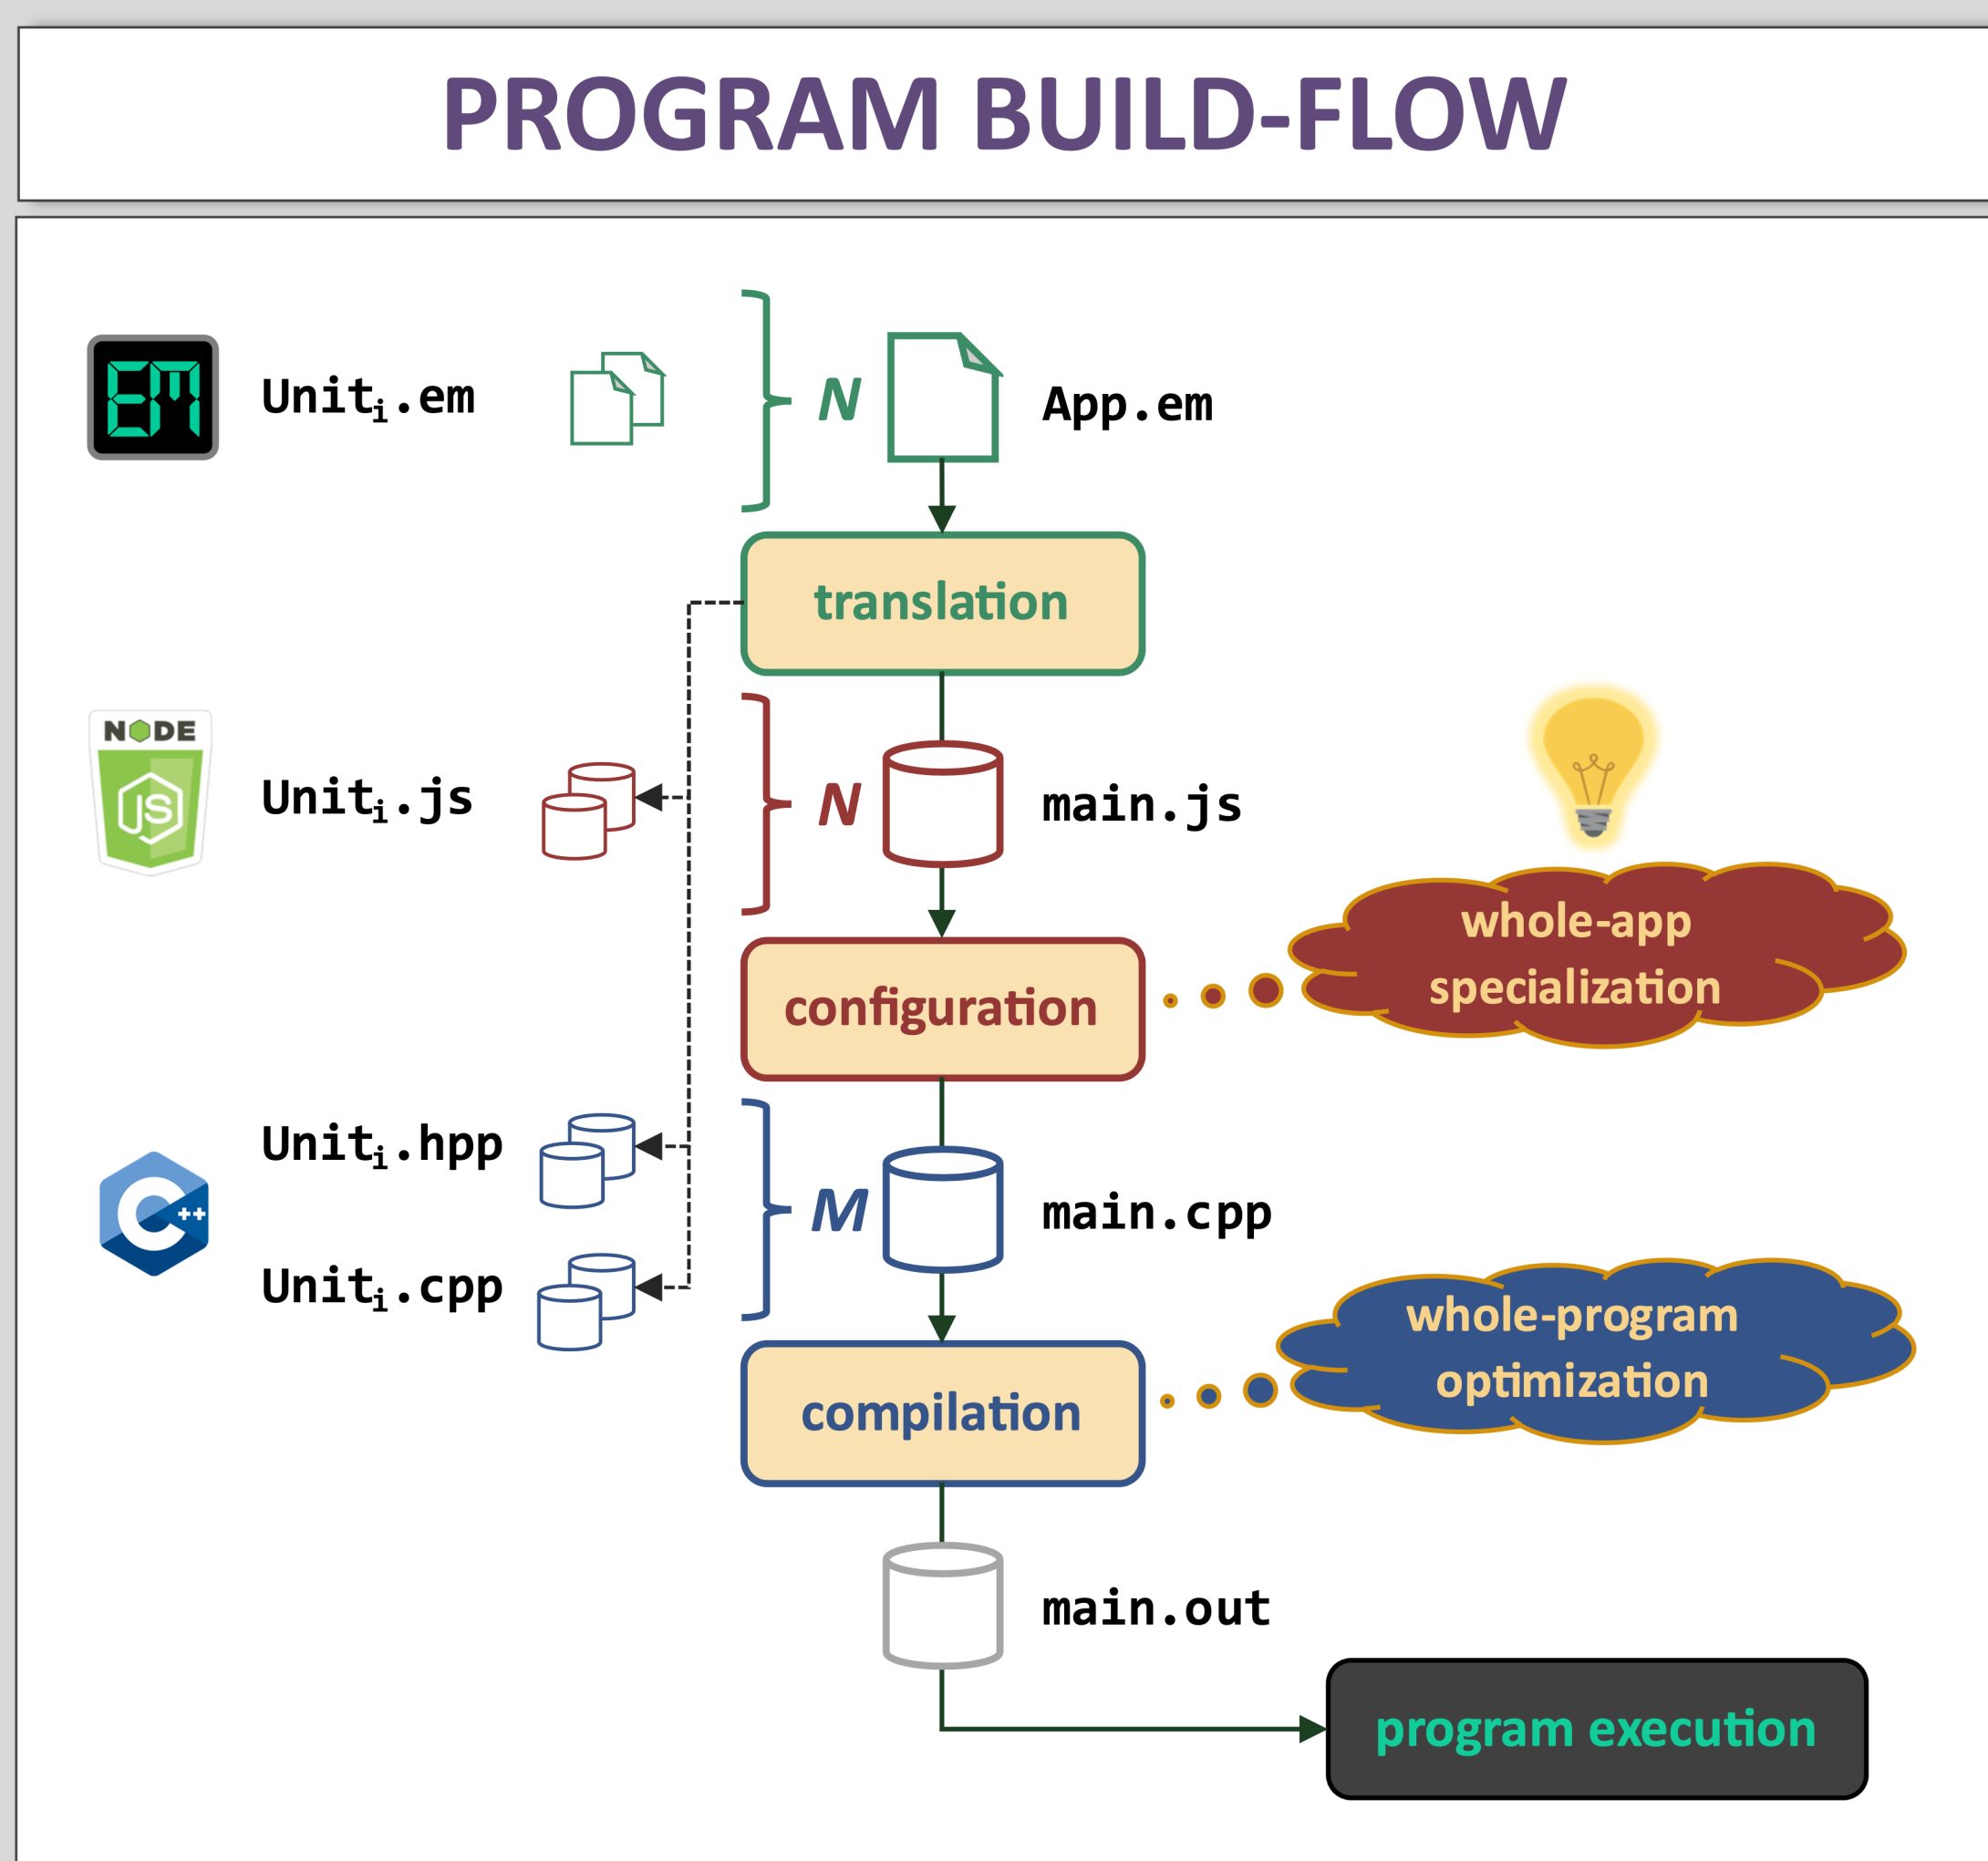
PROGRAM BUILD-FLOW

EM

Unit$_i$.em

N

App.em

translation

NODE JS

Unit$_i$.js

N

main.js

configuration

whole-app specialization

Unit$_i$.hpp

Unit$_i$.cpp

M

main.cpp

compilation

whole-program optimization

main.out

program execution